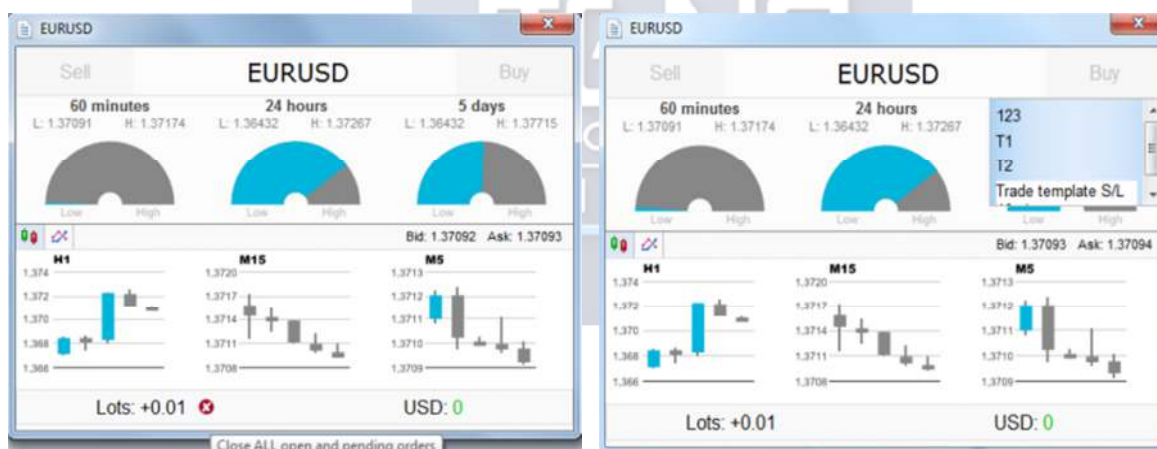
EURUSD

Sell EURUSD Buy

60 minutes
L: 1.37091 H: 1.37174

24 hours
L: 1.36432 H: 1.37267

5 days
L: 1.36432 H: 1.37715

Low High Low High Low High

Bid: 1.37092 Ask: 1.37093

H1
1,374
1,372
1,370
1,368
1,366

M15
1,3720
1,3717
1,3714
1,3711
1,3708

M5
1,3713
1,3712
1,3711
1,3710
1,3709

Lots: +0.01 USD: 0

Close ALL open and pending orders

EURUSD

Sell EURUSD Buy

60 minutes
L: 1.37091 H: 1.37174

24 hours
L: 1.36432 H: 1.37267

123
T1
T2
Trade template S/L

Low High Low High

Bid: 1.37093 Ask: 1.37094

H1
1,374
1,372
1,370
1,368
1,366

M15
1,3720
1,3717
1,3714
1,3711
1,3708

M5
1,3713
1,3712
1,3711
1,3710
1,3709

Lots: +0.01 USD: 0